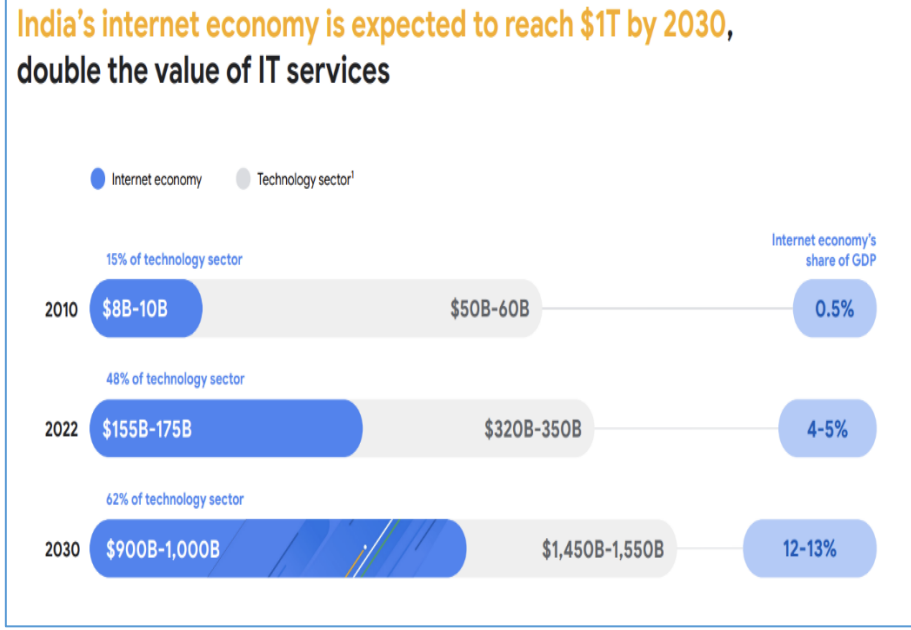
India's internet economy is expected to reach $1T by 2030, double the value of IT services

Internet economy
Technology sector$^1$

Internet economy's share of GDP

15% of technology sector
2010 $8B-10B $50B-60B 0.5%

48% of technology sector
2022 $155B-175B $320B-350B 4-5%

62% of technology sector
2030 $900B-1,000B $1,450B-1,550B 12-13%